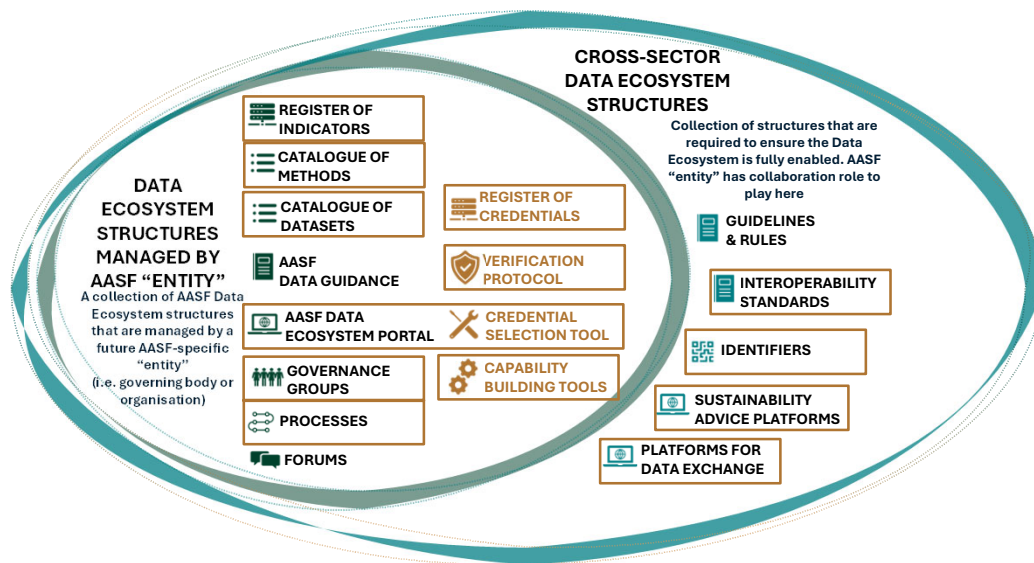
CROSS-SECTOR DATA ECOSYSTEM STRUCTURES

Collection of structures that are required to ensure the Data Ecosystem is fully enabled. AASF "entity" has collaboration role to play here

DATA ECOSYSTEM STRUCTURES MANAGED BY AASF "ENTITY"

A collection of AASF Data Ecosystem structures that are managed by a future AASF-specific "entity" (i.e. governing body or organisation)

REGISTER OF INDICATORS

CATALOGUE OF METHODS

CATALOGUE OF DATASETS

AASF DATA GUIDANCE

AASF DATA ECOSYSTEM PORTAL

GOVERNANCE GROUPS

PROCESSES

FORUMS

REGISTER OF CREDENTIALS

VERIFICATION PROTOCOL

CREDENTIAL SELECTION TOOL

CAPABILITY BUILDING TOOLS

GUIDELINES & RULES

INTEROPERABILITY STANDARDS

IDENTIFIERS

SUSTAINABILITY ADVICE PLATFORMS

PLATFORMS FOR DATA EXCHANGE